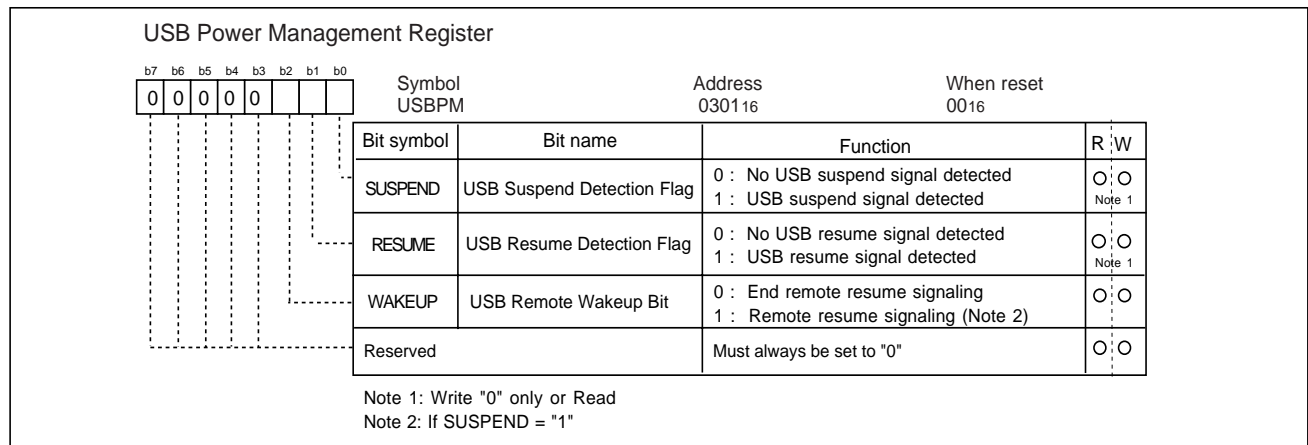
USB Power Management Register

b7 b6 b5 b4 b3 b2 b1 b0
0 0 0 0 0

Symbol
USBPM

Address
$0301_{16}$

When reset
$00_{16}$

| Bit symbol | Bit name | Function | R | W |
|---|---|---|---|---|
| SUSPEND | USB Suspend Detection Flag | 0 : No USB suspend signal detected<br>1 : USB suspend signal detected | O | O<br>Note 1 |
| RESUME | USB Resume Detection Flag | 0 : No USB resume signal detected<br>1 : USB resume signal detected | O | O<br>Note 1 |
| WAKEUP | USB Remote Wakeup Bit | 0 : End remote resume signaling<br>1 : Remote resume signaling (Note 2) | O | O |
| Reserved | | Must always be set to "0" | O | O |

Note 1: Write "0" only or Read
Note 2: If SUSPEND = "1"